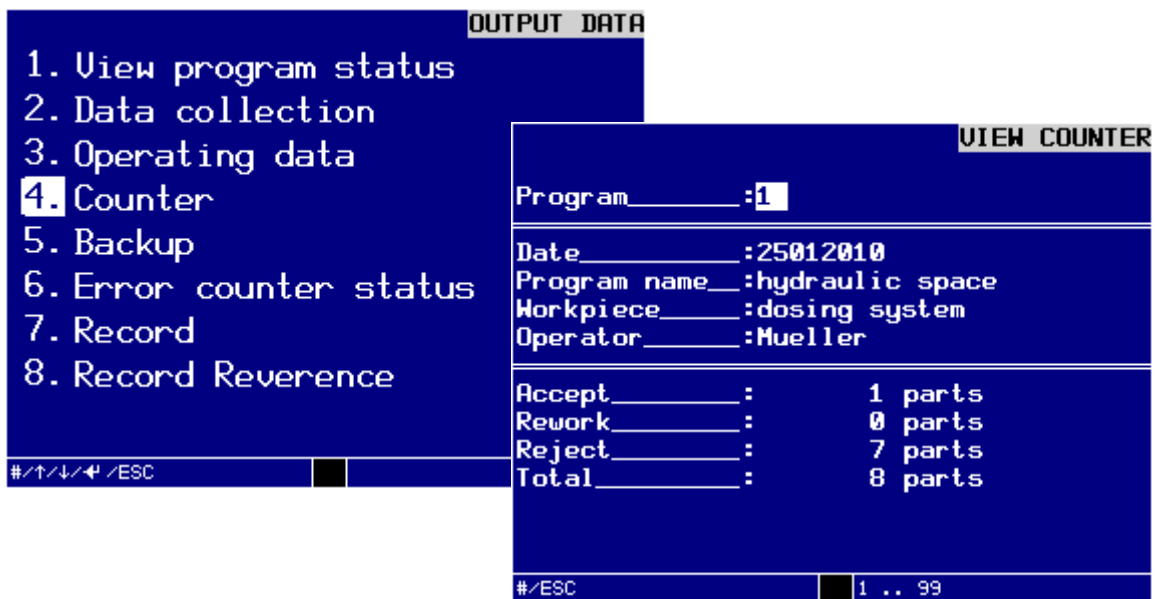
OUTPUT DATA

1. View program status
2. Data collection
3. Operating data
4. Counter
5. Backup
6. Error counter status
7. Record
8. Record Reverence

#/↑/↓/↵ /ESC

VIEW COUNTER

Program________:1

Date___________:25012010
Program name__:hydraulic space
Workpiece______:dosing system
Operator_______:Mueller

Accept_________: 1 parts
Rework_________: 0 parts
Reject_________: 7 parts
Total__________: 8 parts

#/ESC 1 .. 99